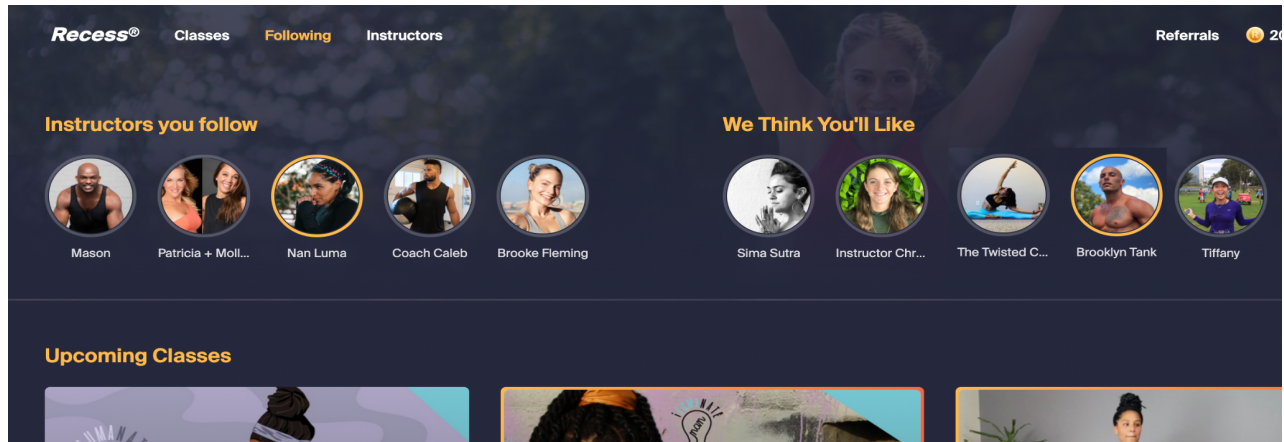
Recess® Classes Following Instructors

Referrals 20

Instructors you follow

Mason

Patricia + Moll...

Nan Luma

Coach Caleb

Brooke Fleming

We Think You'll Like

Sima Sutra

Instructor Chr...

The Twisted C...

Brooklyn Tank

Tiffany

Upcoming Classes